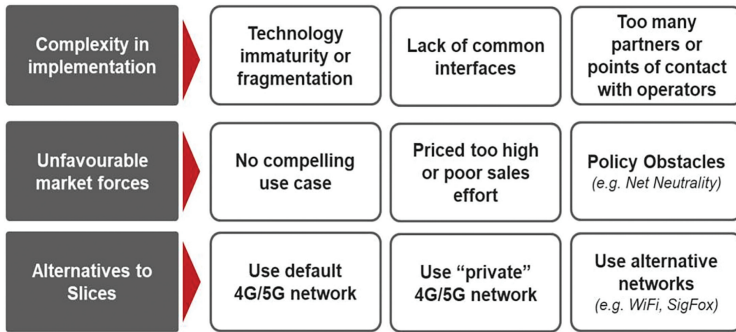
| | | | |
|---|---|---|---|
| Complexity in implementation | Technology immaturity or fragmentation | Lack of common interfaces | Too many partners or points of contact with operators |
| Unfavourable market forces | No compelling use case | Priced too high or poor sales effort | Policy Obstacles (e.g. Net Neutrality) |
| Alternatives to Slices | Use default 4G/5G network | Use “private” 4G/5G network | Use alternative networks (e.g. WiFi, SigFox) |